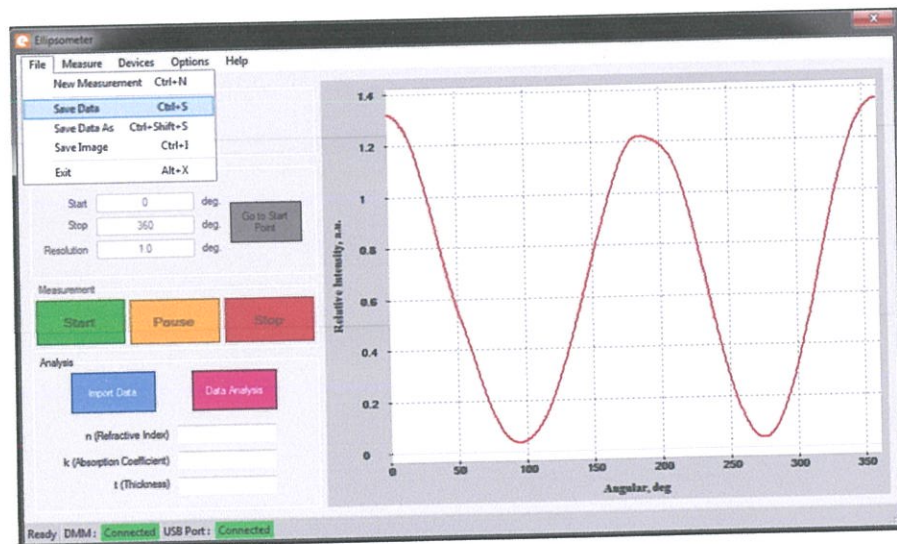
Ellipsometer

File Measure Devices Options Help

New Measurement Ctrl+N
Save Data Ctrl+S
Save Data As Ctrl+Shift+S
Save Image Ctrl+I
Exit Alt+X

Start 0 deg.
Stop 360 deg.
Resolution 1.0 deg.

Go to Start Point

Measurement

Start Pause Stop

Analysis

Import Data Data Analysis

n (Refractive Index)
k (Absorption Coefficient)
t (Thickness)

1.4
1.2
1
0.8
0.6
0.4
0.2
0

Relative Intensity, a.u.

0 50 100 150 200 250 300 350

Angular, deg

Ready DMM: Connected USB Port: Connected